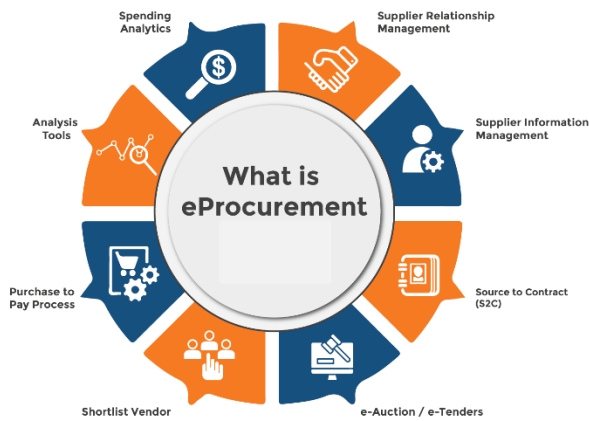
Spending Analytics

Supplier Relationship Management

Analysis Tools

Supplier Information Management

What is eProcurement

Purchase to Pay Process

Source to Contract (S2C)

Shortlist Vendor

e-Auction / e-Tenders